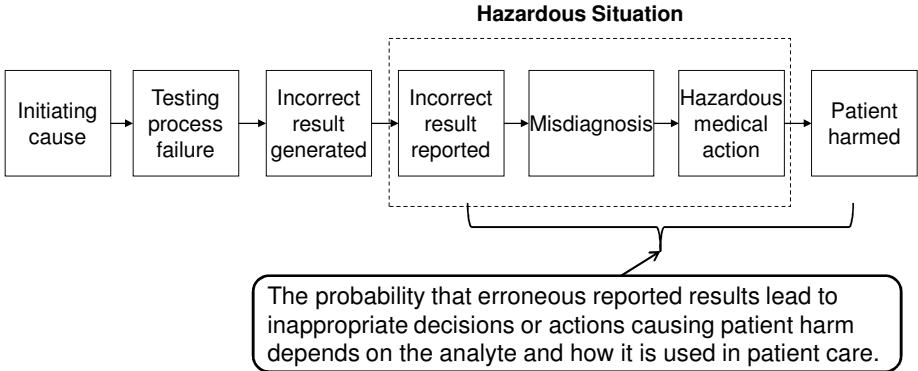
Hazardous Situation

Initiating cause

Testing process failure

Incorrect result generated

Incorrect result reported

Misdiagnosis

Hazardous medical action

Patient harmed

The probability that erroneous reported results lead to inappropriate decisions or actions causing patient harm depends on the analyte and how it is used in patient care.